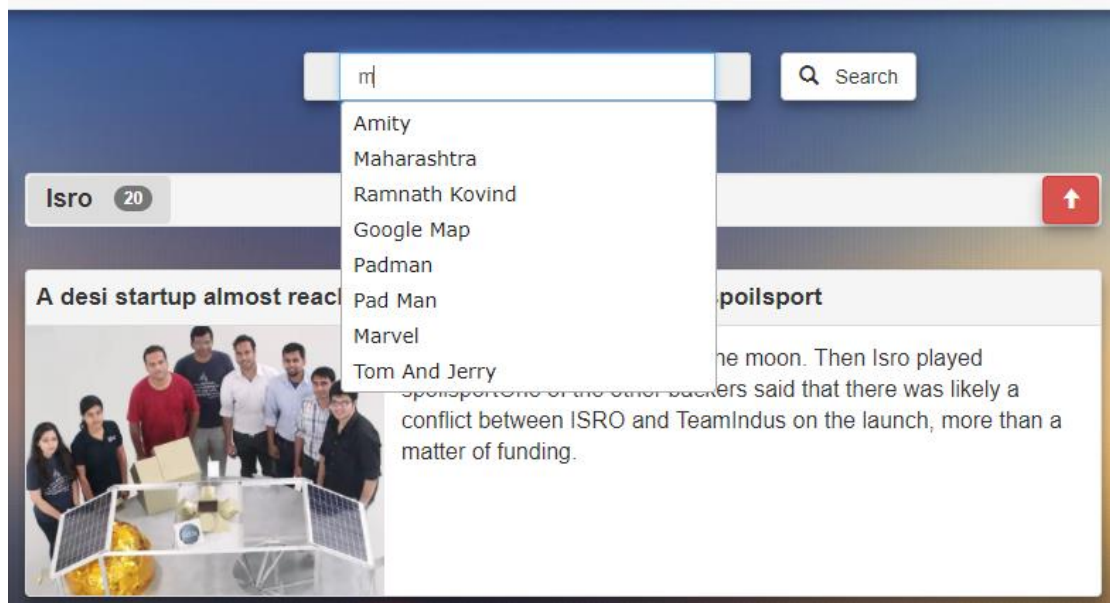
m

Search

Amity
Maharashtra
Ramnath Kovind
Google Map
Padman
Pad Man
Marvel
Tom And Jerry

Isro 20

A desi startup almost reac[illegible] spoilsport

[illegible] he moon. Then Isro played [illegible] backers said that there was likely a conflict between ISRO and TeamIndus on the launch, more than a matter of funding.